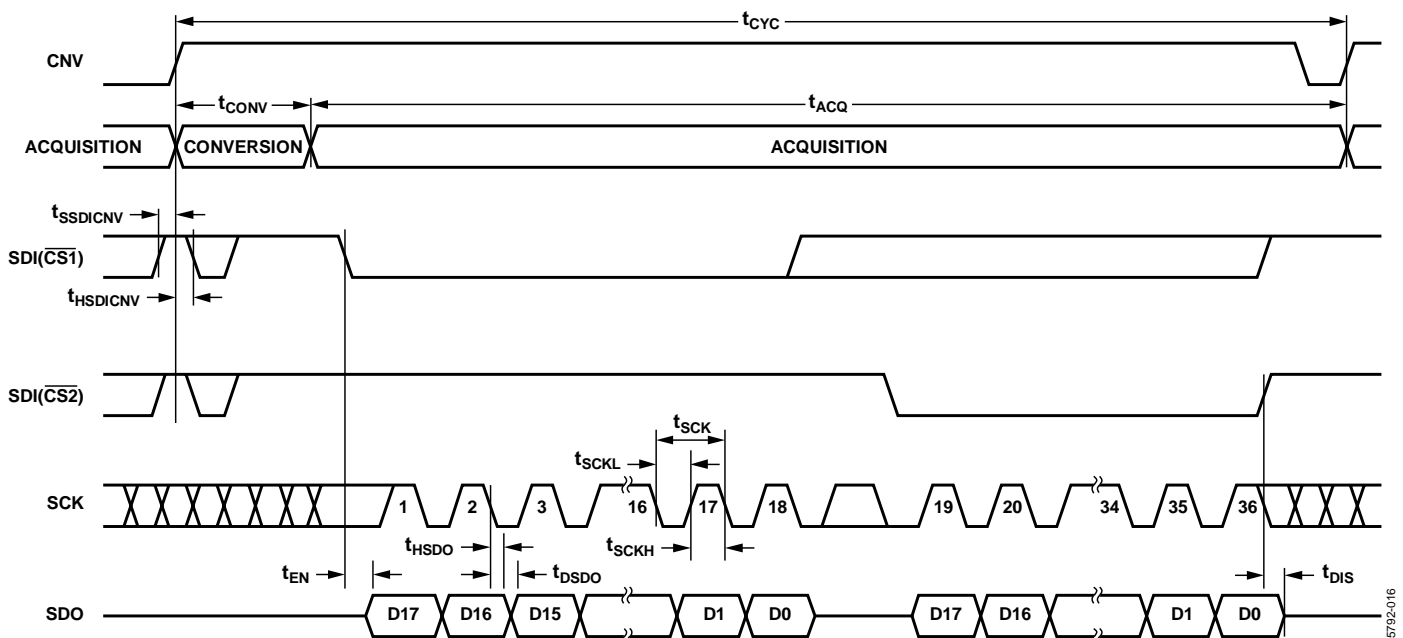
$t_{CYC}$

CNV

$t_{CONV}$

$t_{ACQ}$

ACQUISITION

CONVERSION

ACQUISITION

$t_{SSDICNV}$

SDI($\overline{CS1}$)

$t_{HSDICNV}$

SDI($\overline{CS2}$)

$t_{SCK}$

$t_{SCKL}$

SCK

1

2

3

16

17

18

19

20

34

35

36

$t_{HSDO}$

$t_{SCKH}$

$t_{EN}$

$t_{DSDO}$

$t_{DIS}$

SDO

D17

D16

D15

D1

D0

D17

D16

D1

D0

05792-016